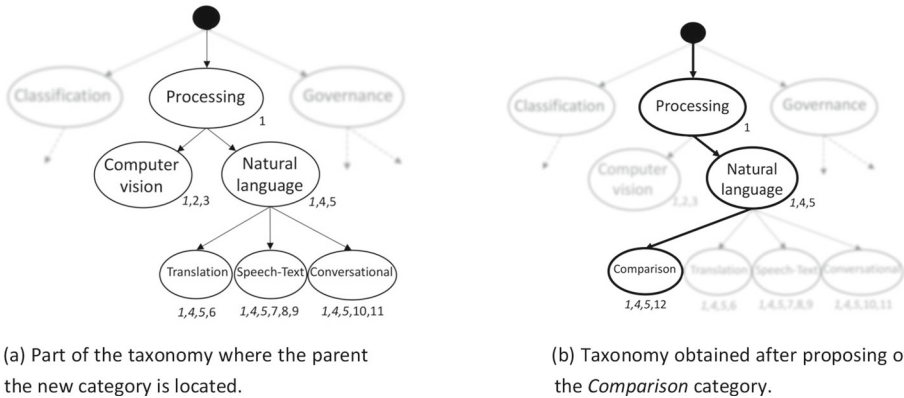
Classification

Processing

Governance

1

Computer vision

1,2,3

Natural language

1,4,5

Translation

1,4,5,6

Speech-Text

1,4,5,7,8,9

Conversational

1,4,5,10,11

Classification

Processing

Governance

1

Computer vision

1,2,3

Natural language

1,4,5

Comparison

1,4,5,12

Translation

1,4,5,6

Speech-Text

1,4,5,7,8,9

Conversational

1,4,5,10,11

(a) Part of the taxonomy where the parent the new category is located.

(b) Taxonomy obtained after proposing o the *Comparison* category.